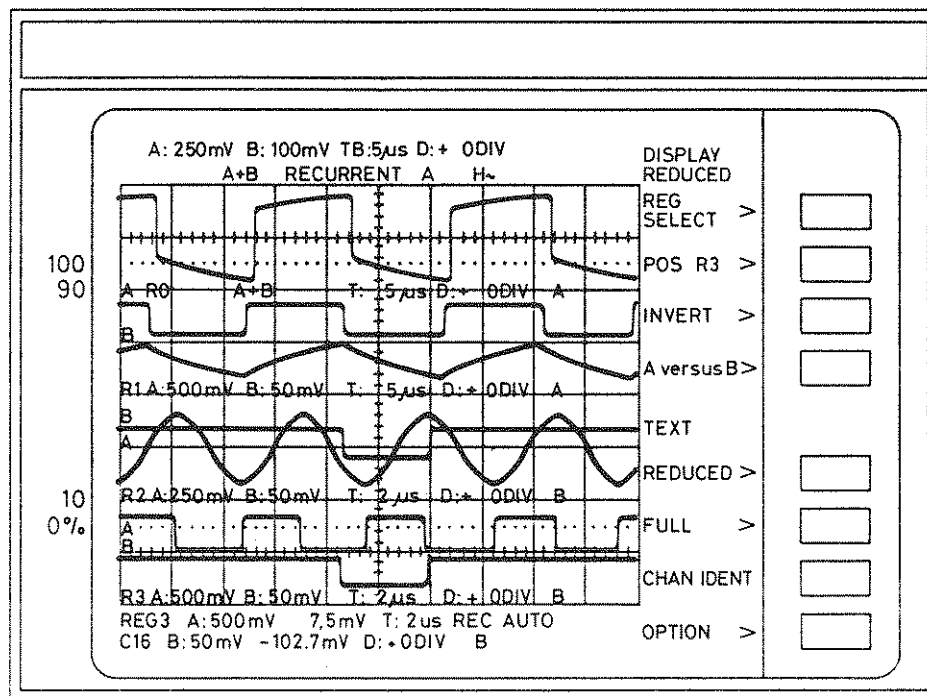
A: 250mV B: 100mV TB:5μs D: + 0DIV
A+B RECURRENT A H~

DISPLAY REDUCED
REG SELECT >
POS R3 >
INVERT >
A versus B>
TEXT
REDUCED >
FULL >
CHAN IDENT
OPTION >

100
90
10
0%

A R0 A+B T: 5μs D: + 0DIV A
B
R1 A:500mV B: 50mV T: 5μs D: + 0DIV A
B
A
R2 A:250mV B:50mV T: 2 μs D: + 0DIV B
A
B
R3 A:500mV B: 50mV T: 2μs D: + 0DIV B
REG3 A: 500mV 7,5mV T: 2us REC AUTO
C16 B: 50mV -102.7mV D: + 0DIV B